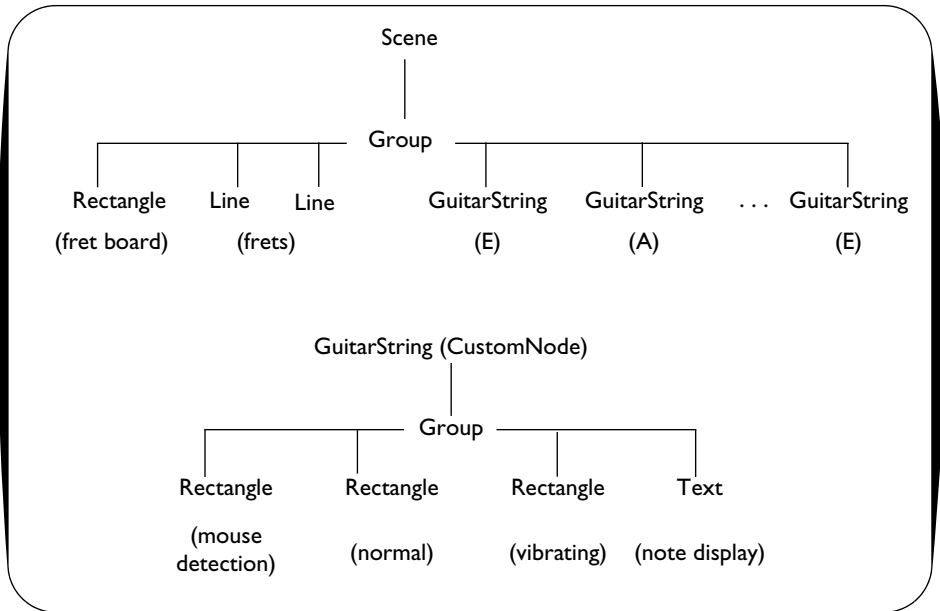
Scene

Group

Rectangle
(fret board)

Line
(frets)

Line

GuitarString
(E)

GuitarString
(A)

. . .

GuitarString
(E)

GuitarString (CustomNode)

Group

Rectangle
(mouse detection)

Rectangle
(normal)

Rectangle
(vibrating)

Text
(note display)